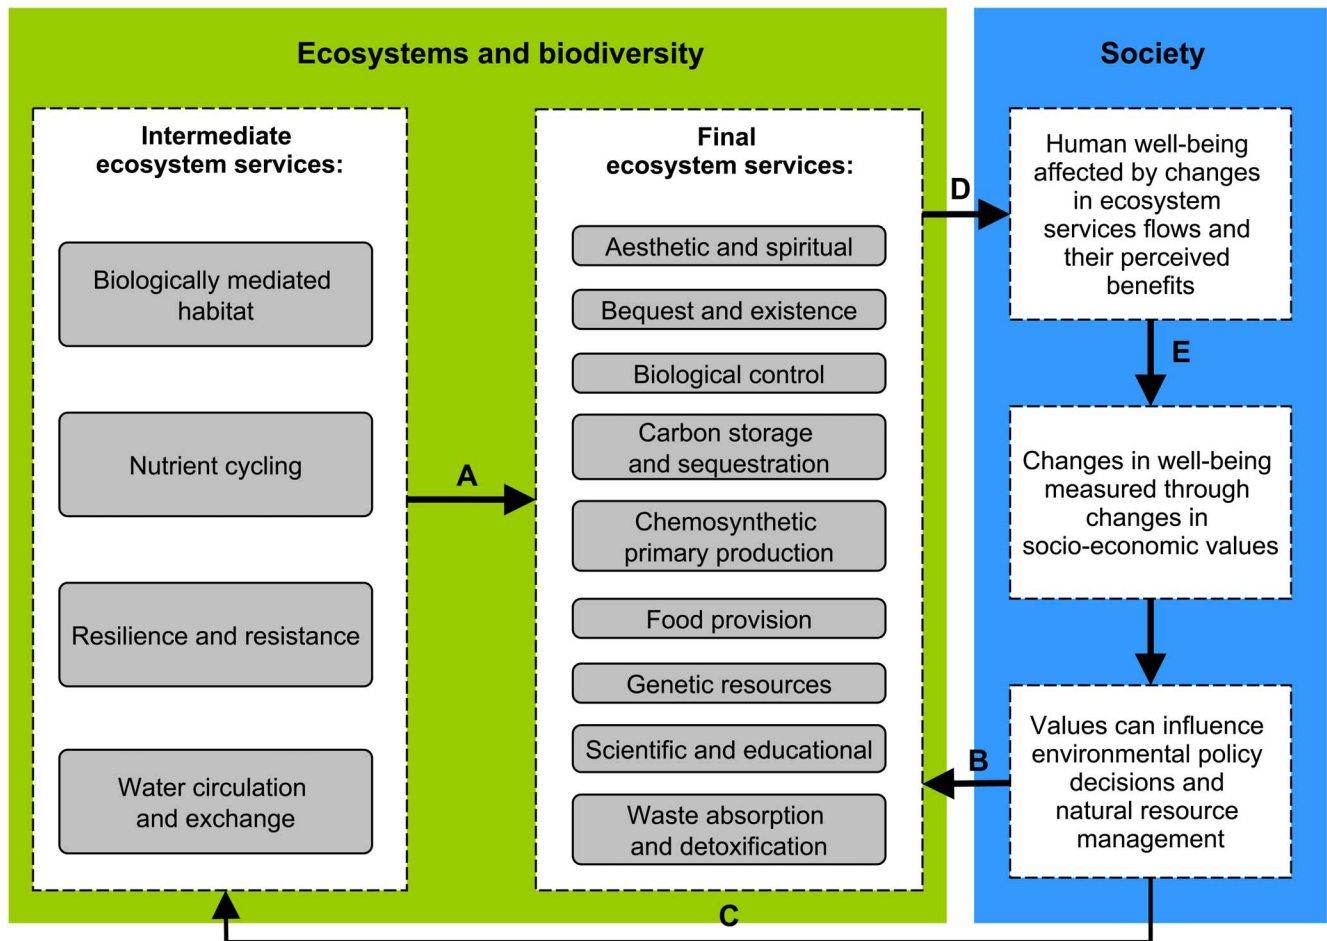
Ecosystems and biodiversity

Intermediate ecosystem services:

Biologically mediated habitat

Nutrient cycling

Resilience and resistance

Water circulation and exchange

A

Final ecosystem services:

Aesthetic and spiritual

Bequest and existence

Biological control

Carbon storage and sequestration

Chemosynthetic primary production

Food provision

Genetic resources

Scientific and educational

Waste absorption and detoxification

D

Society

Human well-being affected by changes in ecosystem services flows and their perceived benefits

E

Changes in well-being measured through changes in socio-economic values

Values can influence environmental policy decisions and natural resource management

B

C